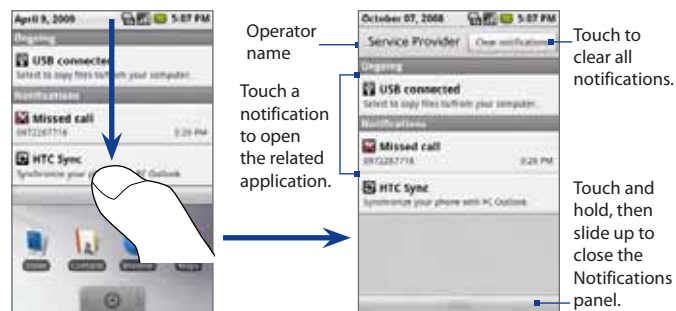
April 9, 2009 5:07 PM

Ongoing

USB connected

Select to copy files to/from your computer.

Notifications

Missed call

0972287716 3:26 PM

HTC Sync

Synchronize your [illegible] PC Outlook.

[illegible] Contacts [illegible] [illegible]

Operator name

Touch a notification to open the related application.

October 07, 2008 5:07 PM

Service Provider

Clear notifications

Ongoing

USB connected

Select to copy files to/from your computer.

Notifications

Missed call

0972287716 3:26 PM

HTC Sync

Synchronize your phone with PC Outlook.

Touch to clear all notifications.

Touch and hold, then slide up to close the Notifications panel.